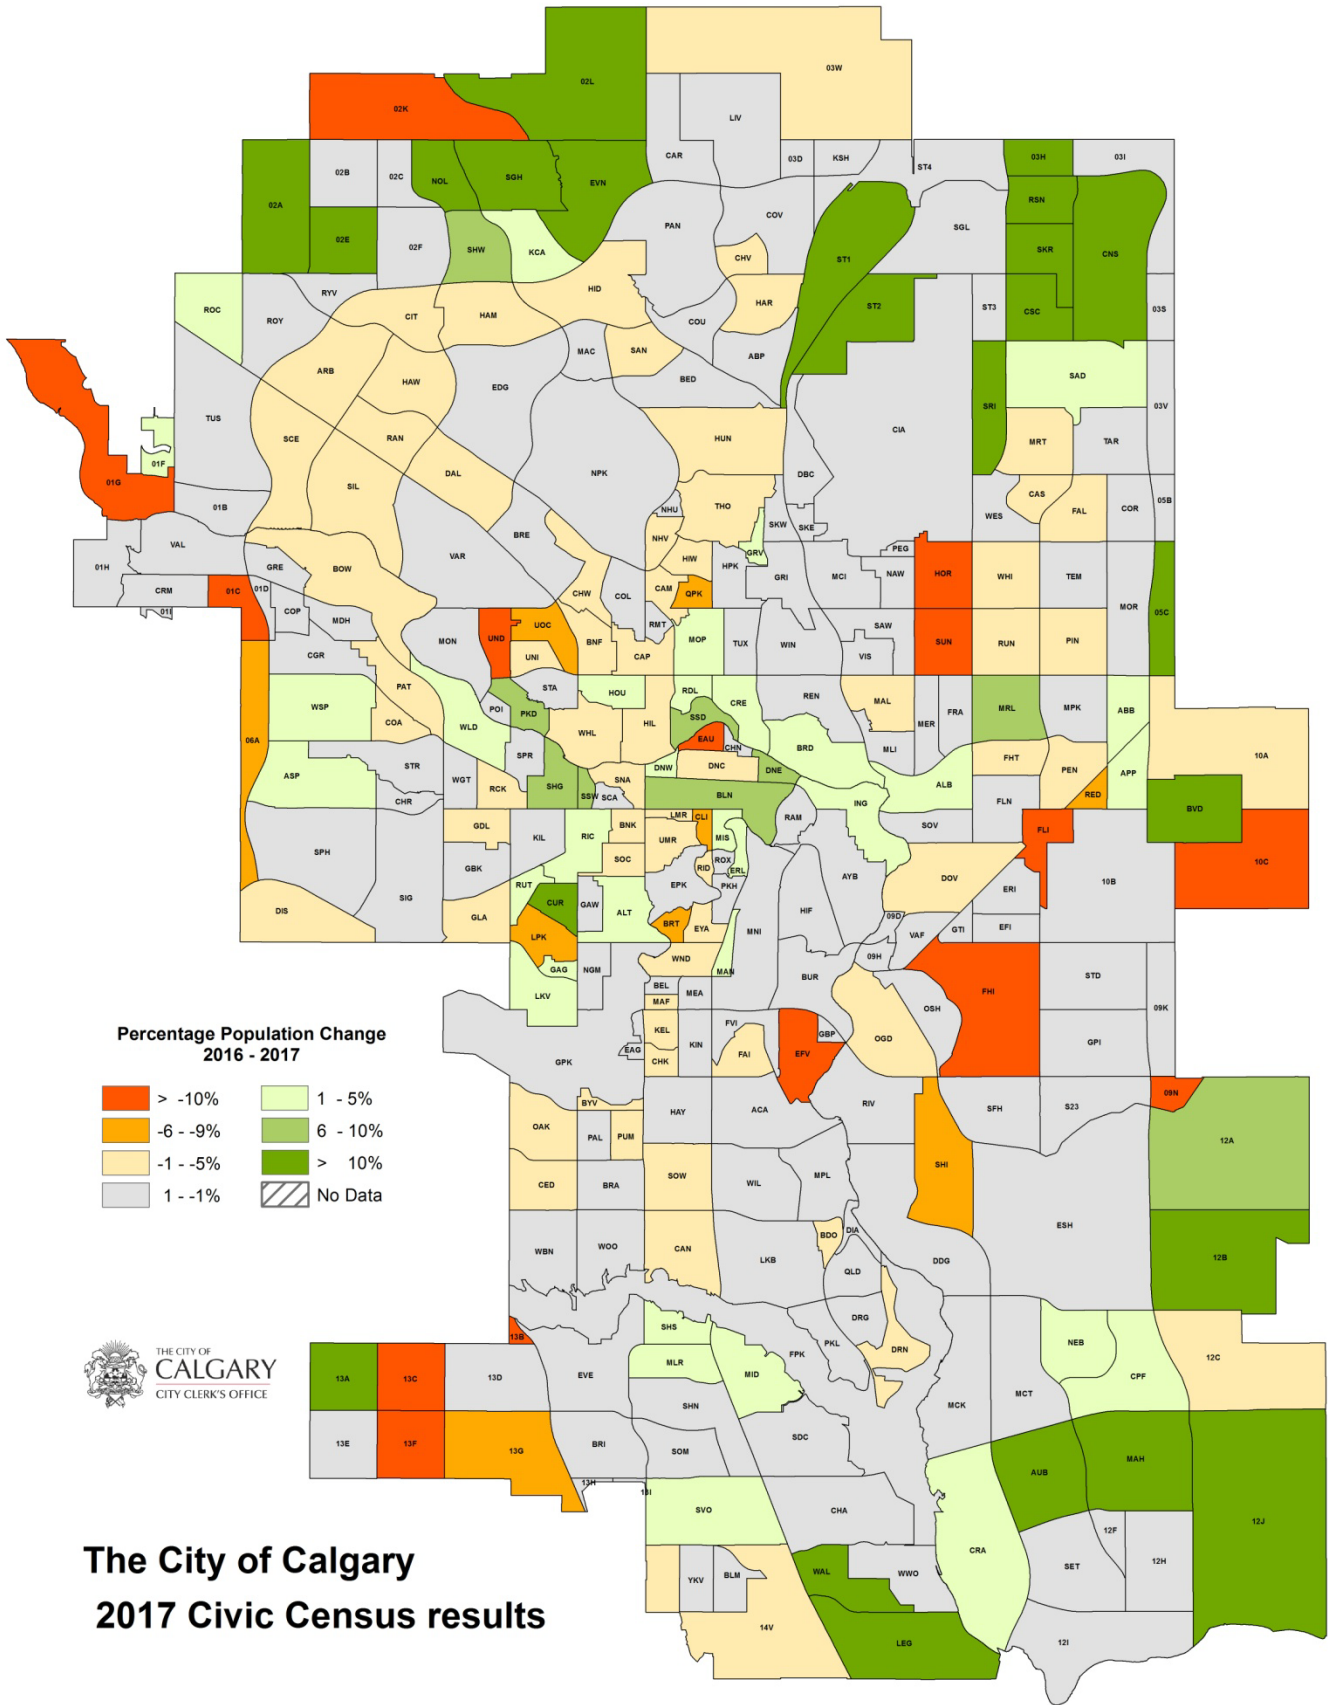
03W
02K
02L
LIV
CAR
03D
KSH
ST4
03H
03I
02B
02C
NOL
SGH
EVN
02A
02E
02F
SHW
KCA
PAN
COV
SGL
RSN
SKR
CNS
CHV
ST1
ROC
RYV
ROY
HID
HAM
CIT
HAR
ST2
ST3
CSC
03S
COU
ARB
HAW
MAC
SAN
ABP
SAD
BED
EDG
03V
TUS
SCE
RAN
SRI
CIA
HUN
MRT
TAR
01F
DAL
NPK
DBC
01G
SIL
CAS
05B
THO
FAL
COR
01B
NHU
WES
SKW
SKE
BRE
VAL
VAR
NHV
GRV
PEG
01H
GRE
BOW
HIW
HPK
GRI
MCI
NAW
HOR
WHI
TEM
CRM
01C
01D
CHW
COL
CAM
QPK
MOR
01I
COP
05C
MDH
UOC
RMT
SAW
MON
UND
BNF
MOP
TUX
WIN
SUN
RUN
PIN
CGR
UNI
CAP
VIS
PAT
STA
HOU
RDL
REN
MAL
WSP
CRE
ABB
PKD
POI
MRL
MPK
10A
COA
WLD
SSD
FRA
06A
HIL
WHL
MER
EAU
CHN
BRD
MLI
SPR
STR
FHT
PEN
APP
ASP
DNW
DNC
DNE
WGT
SNA
RCK
SHG
ALB
SSW
SCA
BLN
RED
CHR
BVD
ING
LMR
RAM
FLN
GDL
BNK
KIL
CLI
SOV
RIC
FLI
UMR
MIS
SPH
10C
SOC
ROX
GBK
ERL
DOV
RID
AYB
ERI
EPK
PKH
10B
RUT
SIG
CUR
GAW
DIS
HIF
ALT
09D
GLA
BRT
EYA
VAF
LPK
GTI
EFI
MNI
09H
WND
GAG
NGM
MAN
STD
BUR
LKV
FHI
BEL
MEA
OSH
MAF
09K
FVI
KEL
GBP
OGD
GPI
KIN
EAG
GPK
EFV
FAI
CHK
RIV
Percentage Population Change
2016 - 2017
> -10%
1 - 5%
BYV
09N
-6 - -9%
6 - 10%
HAY
ACA
SFH
S23
-1 - -5%
> 10%
PAL
PUM
OAK
12A
1 - -1%
No Data
SHI
SOW
WIL
MPL
CED
BRA
ESH
DIA
BDO
WBN
WOO
CAN
12B
LKB
DDG
QLD
DRG
SHS
13B
NEB
12C
FPK
PKL
DRN
MLR
THE CITY OF
CALGARY
CITY CLERK'S OFFICE
13A
13C
13D
EVE
MID
CPF
MCT
MCK
SHN
SDC
13E
13F
13G
BRI
SOM
AUB
MAH
13H
18I
SVO
CHA
12J
The City of Calgary
CRA
12F
SET
12H
YKV
BLM
WAL
WWO
2017 Civic Census results
14V
LEG
12I